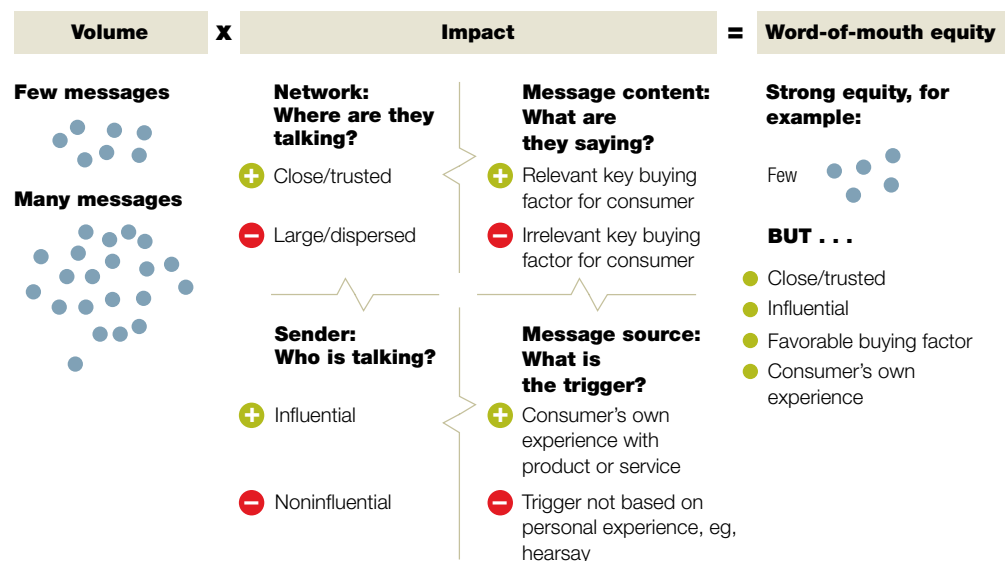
Volume x Impact = Word-of-mouth equity

Few messages

Many messages

Network: Where are they talking?

+ Close/trusted

− Large/dispersed

Message content: What are they saying?

+ Relevant key buying factor for consumer

− Irrelevant key buying factor for consumer

Sender: Who is talking?

+ Influential

− Noninfluential

Message source: What is the trigger?

+ Consumer's own experience with product or service

− Trigger not based on personal experience, eg, hearsay

Strong equity, for example:

Few

BUT . . .

Close/trusted

Influential

Favorable buying factor

Consumer's own experience